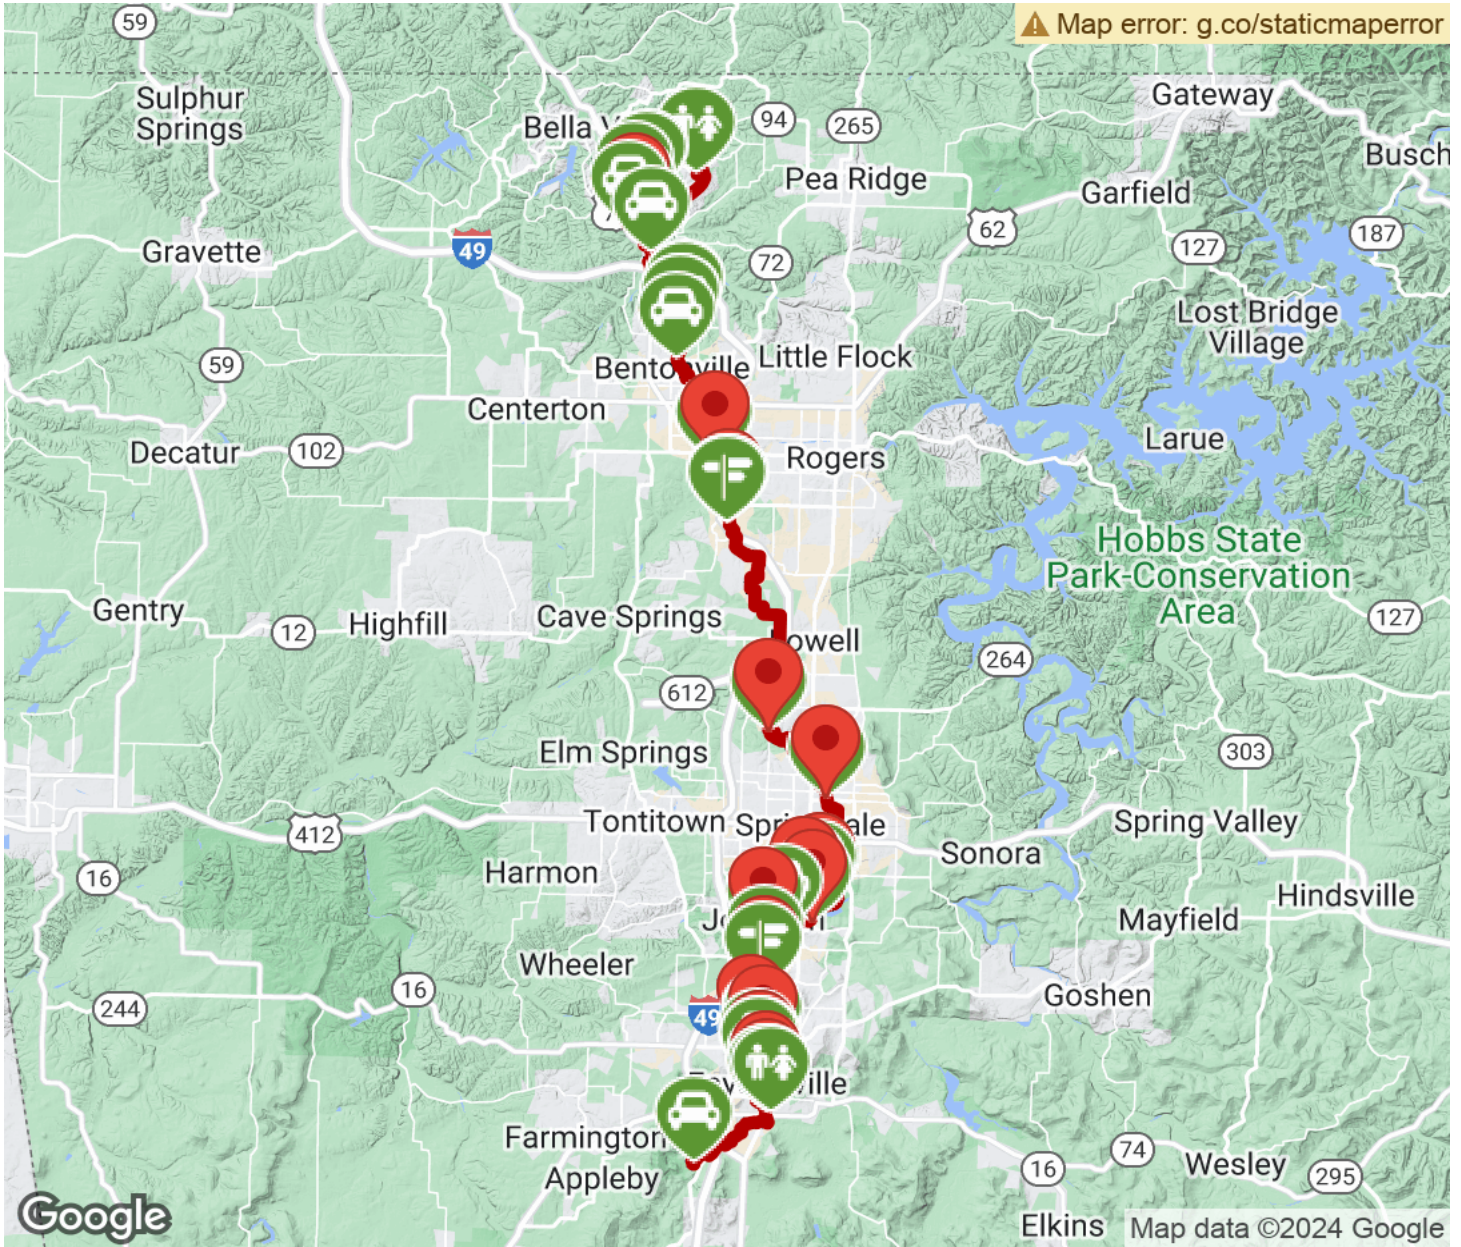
Map error: g.co/staticmaperror

59
Sulphur Springs
Bella V
94
265
Gateway
Busch
Pea Ridge
Garfield
62
127
187
Gravette
49
72
Lost Bridge Village
59
Bento ville
Little Flock
Centerton
Larue
Decatur
102
Rogers
Hobbs State Park-Conservation Area
Gentry
12
Highfill
Cave Springs
owell
127
264
612
Elm Springs
303
Tontitown
Spr ale
Spring Valley
412
Sonora
Harmon
16
Hindsville
Mayfield
Jo
Wheeler
16
Goshen
244
49
ille
Farmington
74
Appleby
16
Wesley
295
Google
Elkins
Map data ©2024 Google